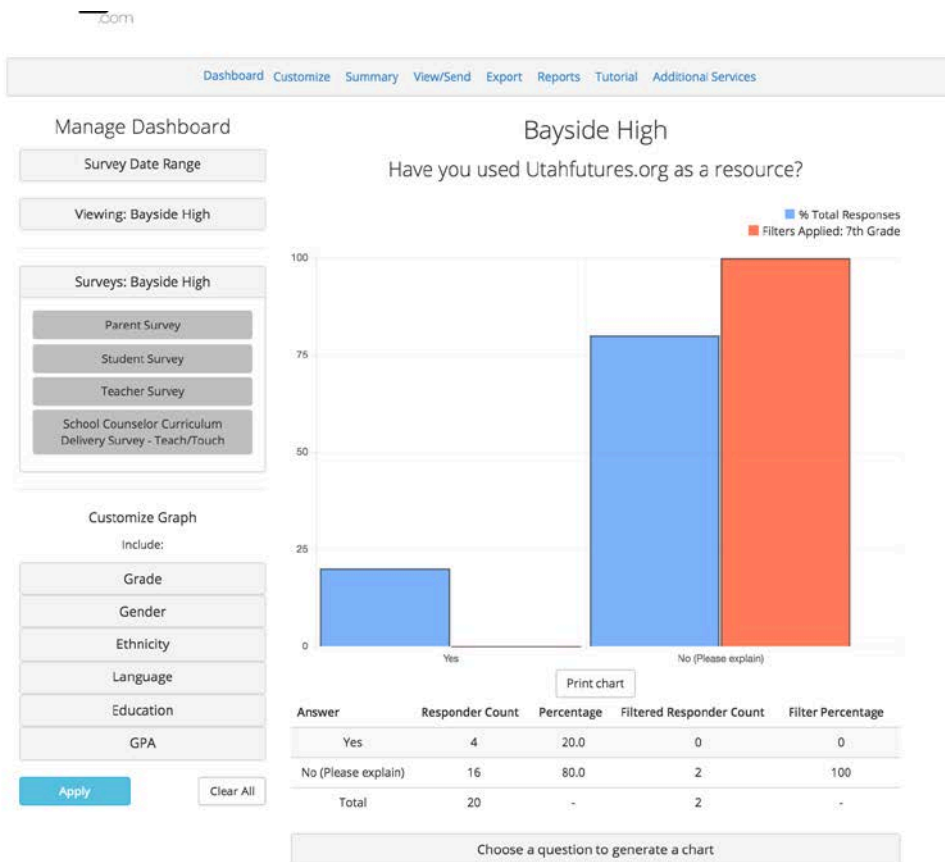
.com

Dashboard Customize Summary View/Send Export Reports Tutorial Additional Services

Manage Dashboard

Survey Date Range

Viewing: Bayside High

Surveys: Bayside High

Parent Survey

Student Survey

Teacher Survey

School Counselor Curriculum Delivery Survey - Teach/Touch

Customize Graph

Include:

Grade

Gender

Ethnicity

Language

Education

GPA

Apply

Clear All

Bayside High

Have you used Utahfutures.org as a resource?

% Total Responses

Filters Applied: 7th Grade

100

75

50

25

0

Yes

No (Please explain)

Print chart

| Answer | Responder Count | Percentage | Filtered Responder Count | Filter Percentage |
|---|---|---|---|---|
| Yes | 4 | 20.0 | 0 | 0 |
| No (Please explain) | 16 | 80.0 | 2 | 100 |
| Total | 20 | - | 2 | - |

Choose a question to generate a chart